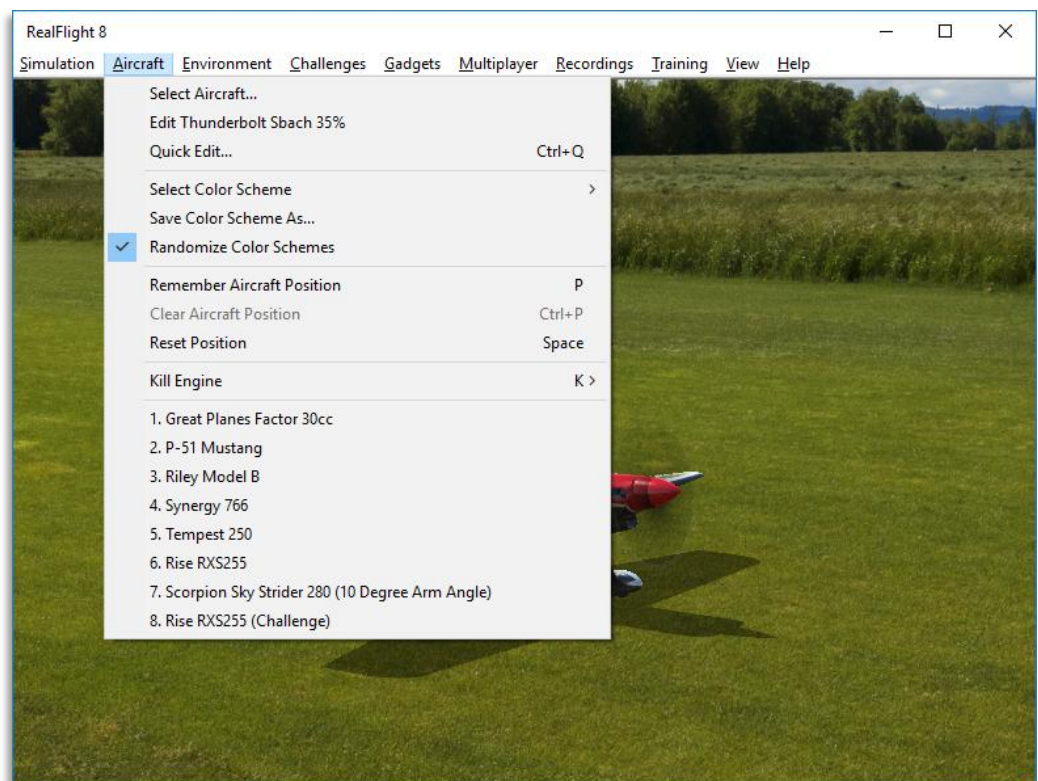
RealFlight 8

Simulation Aircraft Environment Challenges Gadgets Multiplayer Recordings Training View Help

Select Aircraft...
Edit Thunderbolt Sbach 35%
Quick Edit... Ctrl+Q

Select Color Scheme >
Save Color Scheme As...
✓ Randomize Color Schemes

Remember Aircraft Position P
Clear Aircraft Position Ctrl+P
Reset Position Space

Kill Engine K >

1. Great Planes Factor 30cc
2. P-51 Mustang
3. Riley Model B
4. Synergy 766
5. Tempest 250
6. Rise RXS255
7. Scorpion Sky Strider 280 (10 Degree Arm Angle)
8. Rise RXS255 (Challenge)